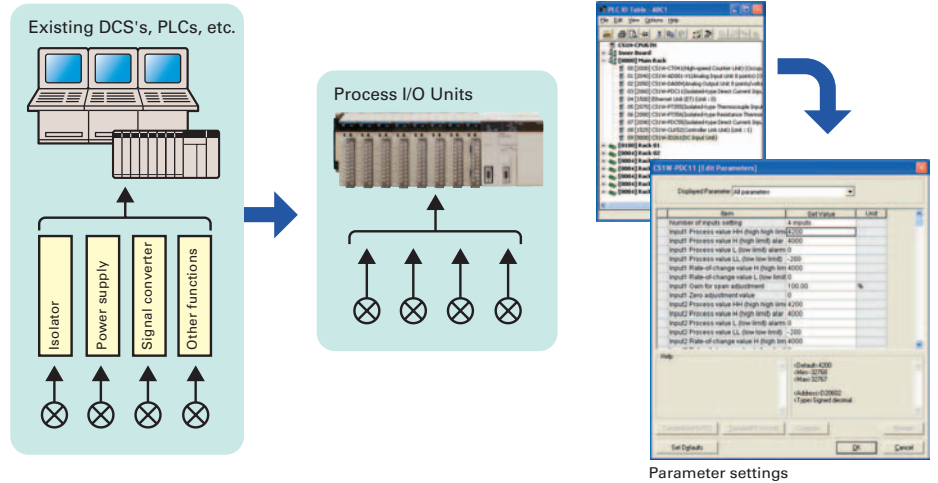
Existing DCS's, PLCs, etc.

Isolator

Power supply

Signal converter

Other functions

Process I/O Units

PLC IO Table - ABC1

File Edit View Options Help

CS1W-PDC11 [Edit Parameters]

Displayed Parameter All parameters

| Item | Set Value | Unit |
|---|---|---|
| Number of inputs setting | 4 inputs | |
| Input1 Process value HH (high high lim | 4200 | |
| Input1 Process value H (high limit) alar | 4000 | |
| Input1 Process value L (low limit) alarm | 0 | |
| Input1 Process value LL (low low limit) | -200 | |
| Input1 Rate-of-change value H (high lim | 4000 | |
| Input1 Rate-of-change value L (low limi | 0 | |
| Input1 Gain for span adjustment | 100.00 | % |
| Input1 Zero adjustment value | 0 | |
| Input2 Process value HH (high high lim | 4200 | |
| Input2 Process value H (high limit) alar | 4000 | |
| Input2 Process value L (low limit) alarm | 0 | |
| Input2 Process value LL (low low limit) | -200 | |
| Input2 Rate-of-change value H (high lim | 4000 | |

Help

<Default> 4200
<Min> -32768
<Max> 32767

<Address> D20002
<Type> Signed decimal

Set Defaults

OK

Cancel

Parameter settings